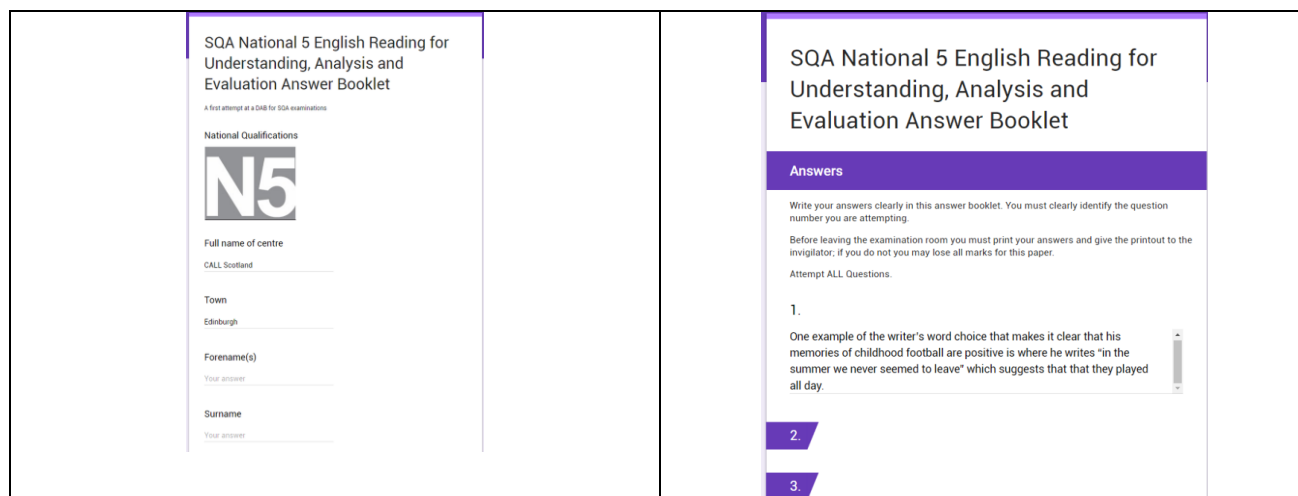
SQA National 5 English Reading for Understanding, Analysis and Evaluation Answer Booklet

A first attempt at a DAB for SQA examinations

National Qualifications

N5

Full name of centre

CALL Scotland

Town

Edinburgh

Forename(s)

Your answer

Surname

Your answer

SQA National 5 English Reading for Understanding, Analysis and Evaluation Answer Booklet

Answers

Write your answers clearly in this answer booklet. You must clearly identify the question number you are attempting.

Before leaving the examination room you must print your answers and give the printout to the invigilator; if you do not you may lose all marks for this paper.

Attempt ALL Questions.

1.

One example of the writer's word choice that makes it clear that his memories of childhood football are positive is where he writes "in the summer we never seemed to leave" which suggests that that they played all day.

2.

3.